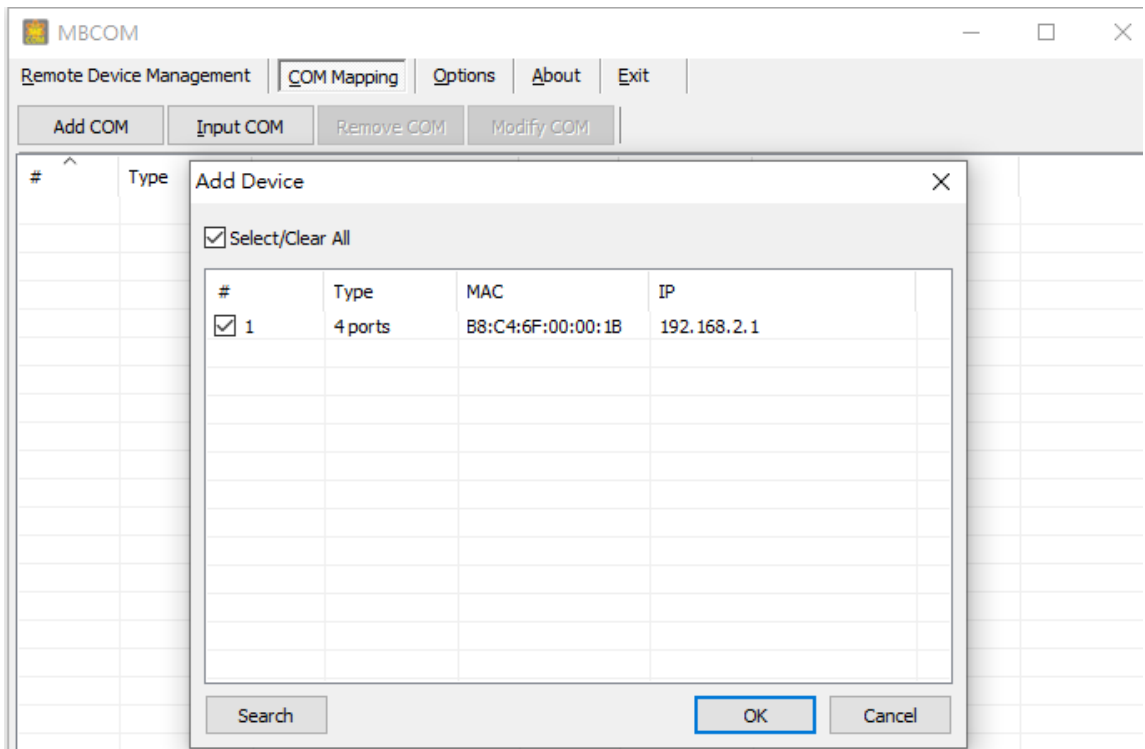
MBCOM

Remote Device Management | COM Mapping | Options | About | Exit

Add COM | Input COM | Remove COM | Modify COM

| # | Type |
|---|---|

Add Device

Select/Clear All

| # | Type | MAC | IP |
|---|---|---|---|
| 1 | 4 ports | B8:C4:6F:00:00:1B | 192.168.2.1 |

Search

OK

Cancel